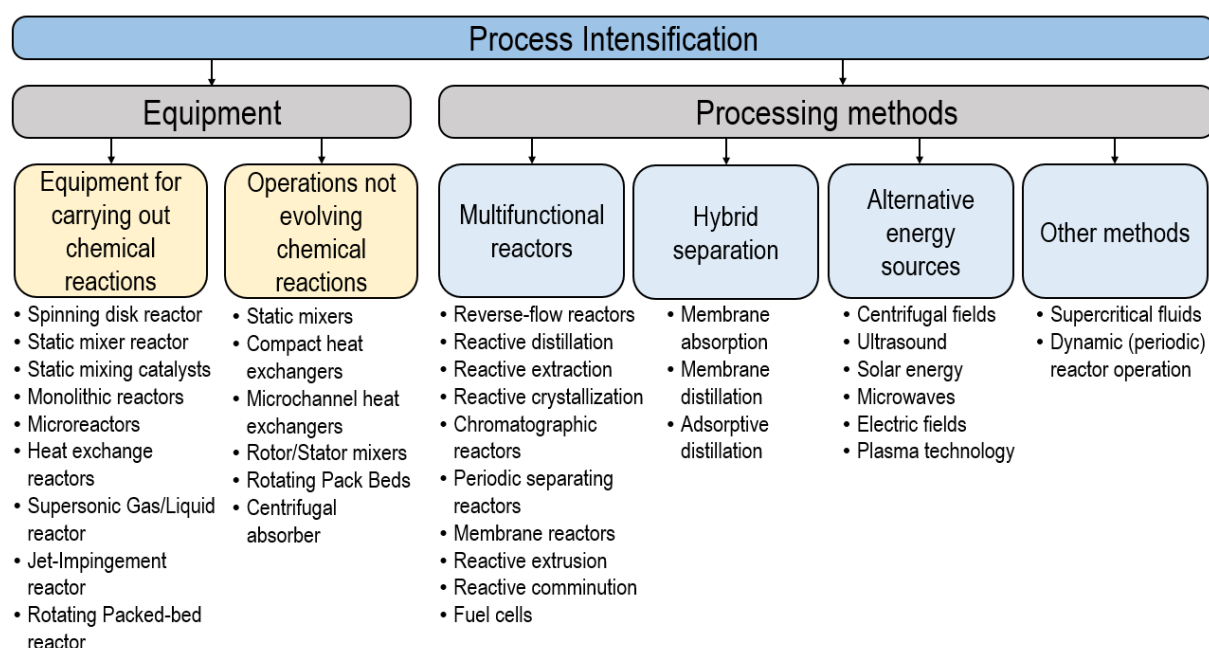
Process Intensification

Equipment

Processing methods

Equipment for carrying out chemical reactions

- Spinning disk reactor
- Static mixer reactor
- Static mixing catalysts
- Monolithic reactors
- Microreactors
- Heat exchange reactors
- Supersonic Gas/Liquid reactor
- Jet-Impingement reactor
- Rotating Packed-bed reactor

Operations not evolving chemical reactions

- Static mixers
- Compact heat exchangers
- Microchannel heat exchangers
- Rotor/Stator mixers
- Rotating Pack Beds
- Centrifugal absorber

Multifunctional reactors

- Reverse-flow reactors
- Reactive distillation
- Reactive extraction
- Reactive crystallization
- Chromatographic reactors
- Periodic separating reactors
- Membrane reactors
- Reactive extrusion
- Reactive comminution
- Fuel cells

Hybrid separation

- Membrane absorption
- Membrane distillation
- Adsorptive distillation

Alternative energy sources

- Centrifugal fields
- Ultrasound
- Solar energy
- Microwaves
- Electric fields
- Plasma technology

Other methods

- Supercritical fluids
- Dynamic (periodic) reactor operation